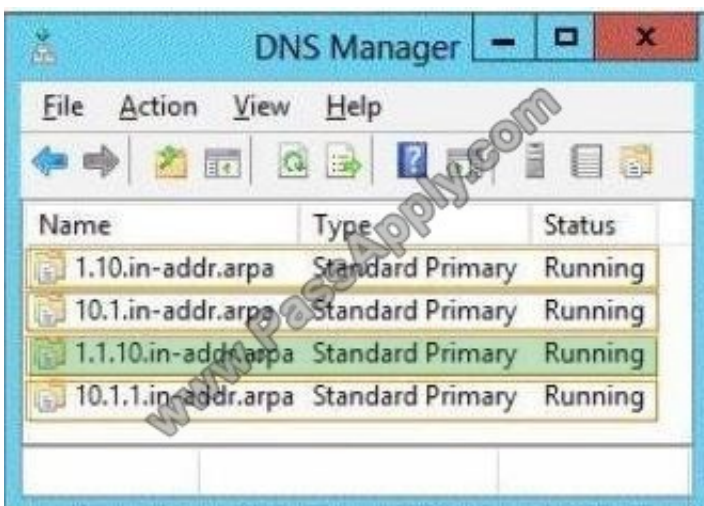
DNS Manager

File Action View Help

| Name | Type | Status |
|---|---|---|
| 1.10.in-addr.arpa | Standard Primary | Running |
| 10.1.in-addr.arpa | Standard Primary | Running |
| 1.1.10.in-addr.arpa | Standard Primary | Running |
| 10.1.1.in-addr.arpa | Standard Primary | Running |

www.PassApply.com